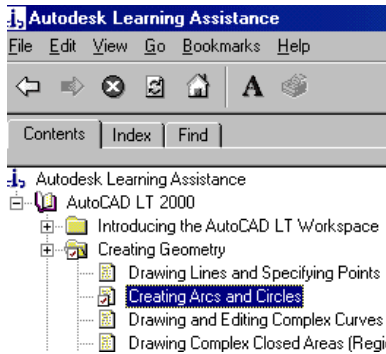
Autodesk Learning Assistance
File Edit View Go Bookmarks Help
A
Contents Index Find
Autodesk Learning Assistance
AutoCAD LT 2000
Introducing the AutoCAD LT Workspace
Creating Geometry
Drawing Lines and Specifying Points
Creating Arcs and Circles
Drawing and Editing Complex Curves
Drawing Complex Closed Areas (Regi